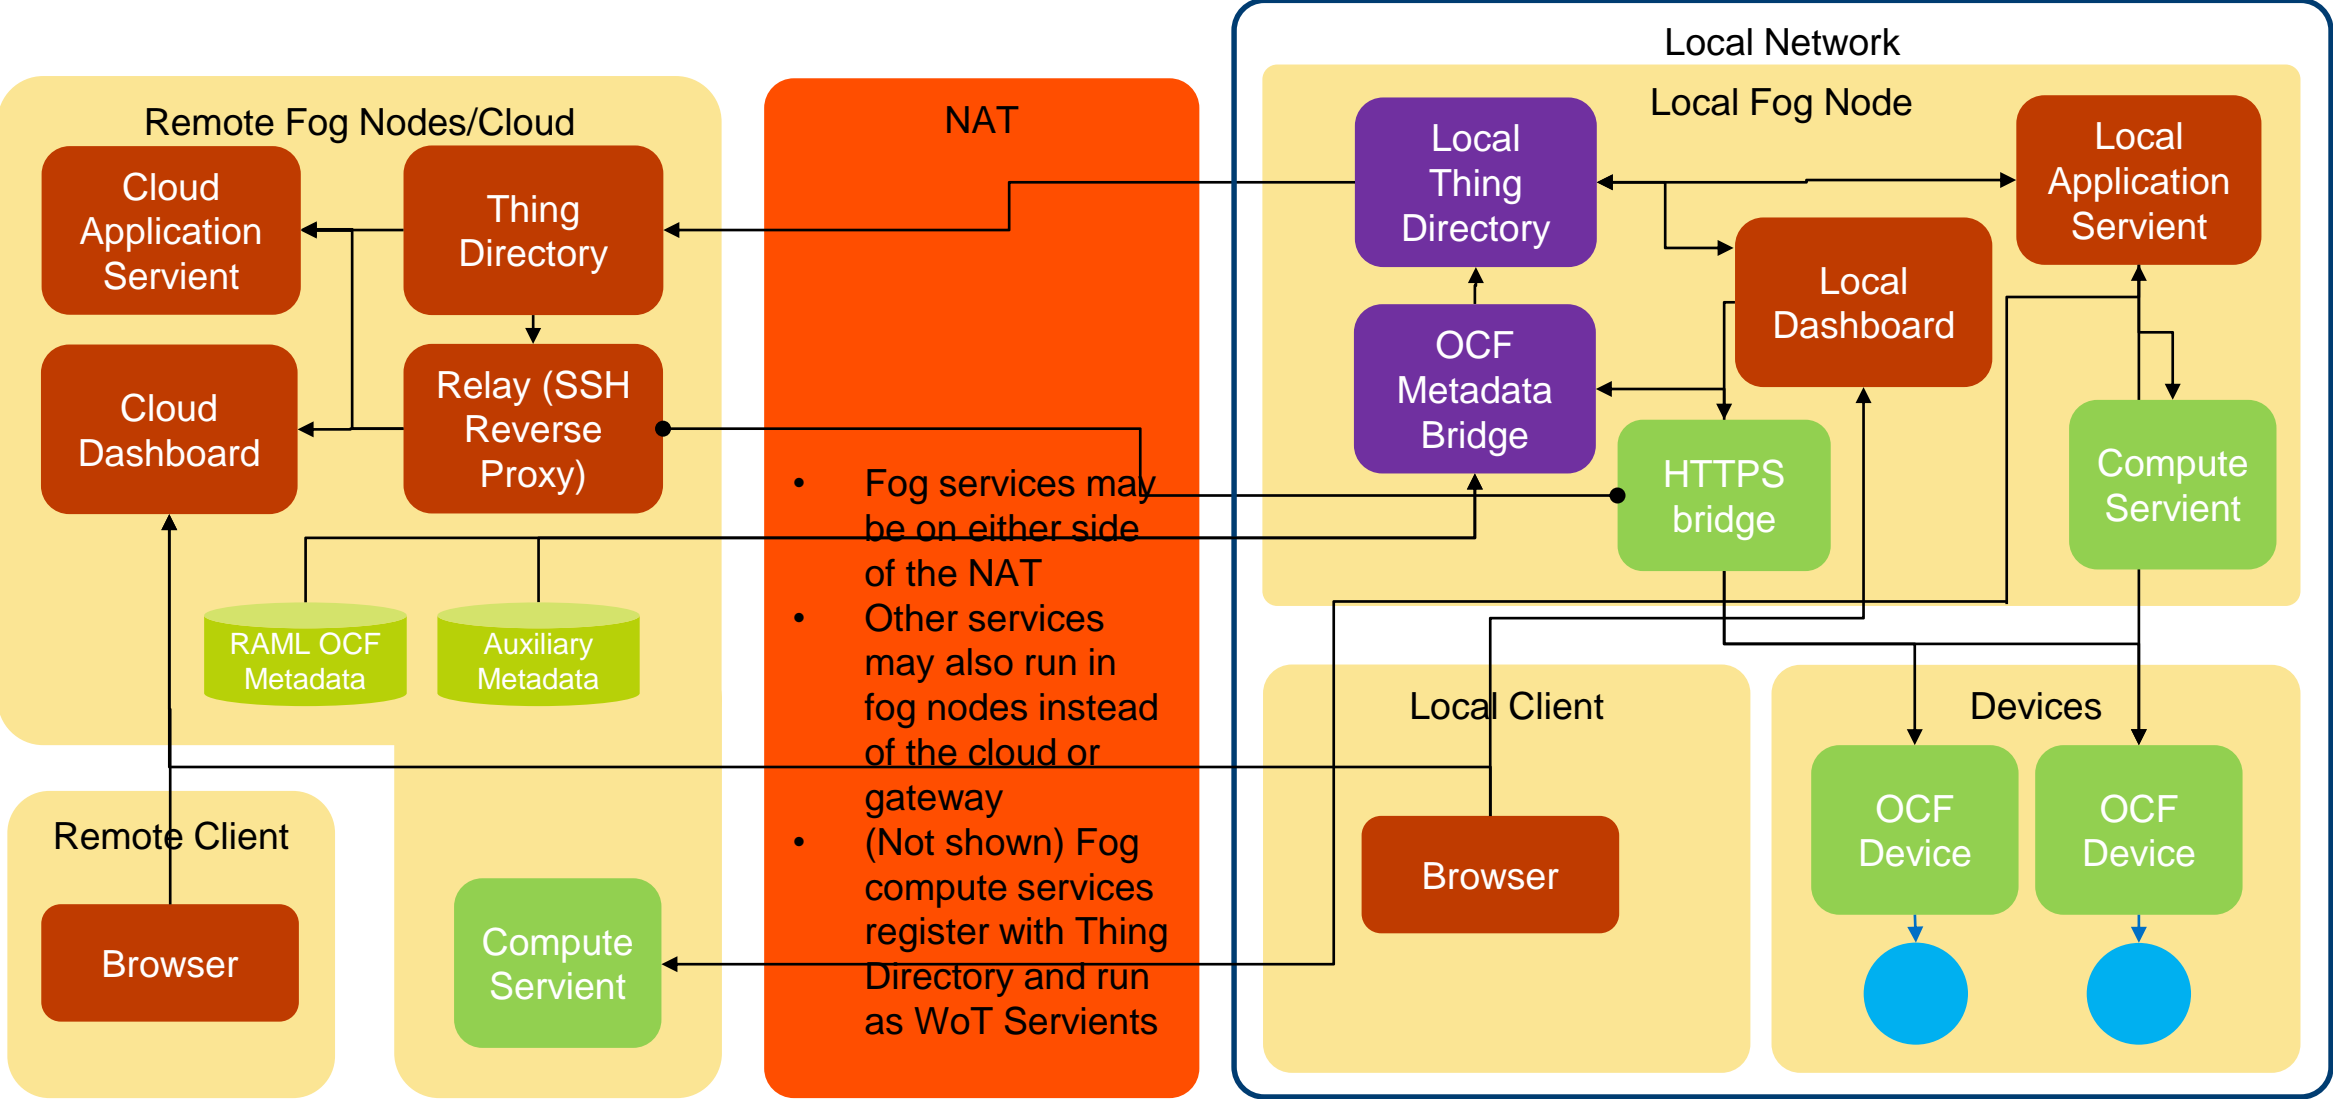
Remote Fog Nodes/Cloud

Cloud Application Servient

Thing Directory

Cloud Dashboard

Relay (SSH Reverse Proxy)

RAML OCF Metadata

Auxiliary Metadata

Remote Client

Browser

Compute Servient

NAT

• Fog services may be on either side of the NAT
• Other services may also run in fog nodes instead of the cloud or gateway
• (Not shown) Fog compute services register with Thing Directory and run as WoT Servients

Local Network

Local Fog Node

Local Thing Directory

Local Application Servient

Local Dashboard

OCF Metadata Bridge

HTTPS bridge

Compute Servient

Local Client

Browser

Devices

OCF Device

OCF Device